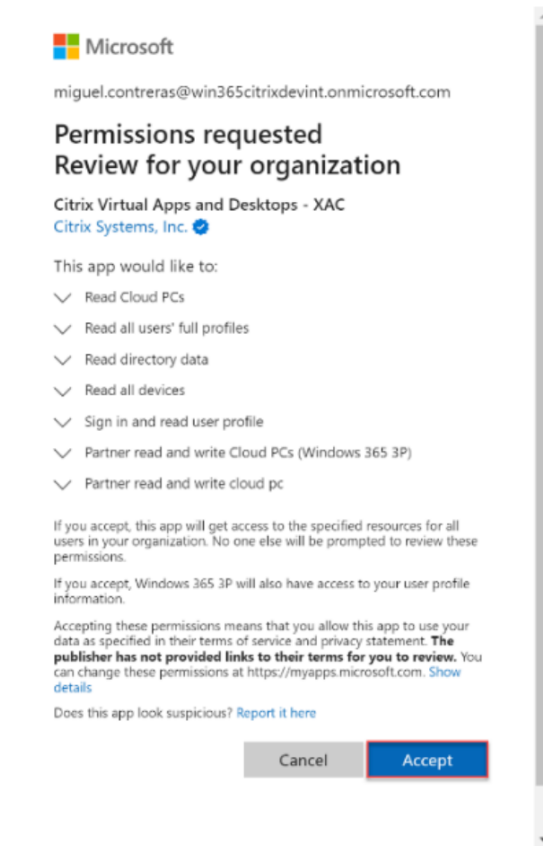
Microsoft

miguel.contreras@win365citrixdevint.onmicrosoft.com

Permissions requested
Review for your organization

Citrix Virtual Apps and Desktops - XAC
Citrix Systems, Inc.

This app would like to:

Read Cloud PCs

Read all users' full profiles

Read directory data

Read all devices

Sign in and read user profile

Partner read and write Cloud PCs (Windows 365 3P)

Partner read and write cloud pc

If you accept, this app will get access to the specified resources for all users in your organization. No one else will be prompted to review these permissions.

If you accept, Windows 365 3P will also have access to your user profile information.

Accepting these permissions means that you allow this app to use your data as specified in their terms of service and privacy statement. **The publisher has not provided links to their terms for you to review.** You can change these permissions at https://myapps.microsoft.com. Show details

Does this app look suspicious? Report it here

Cancel

Accept